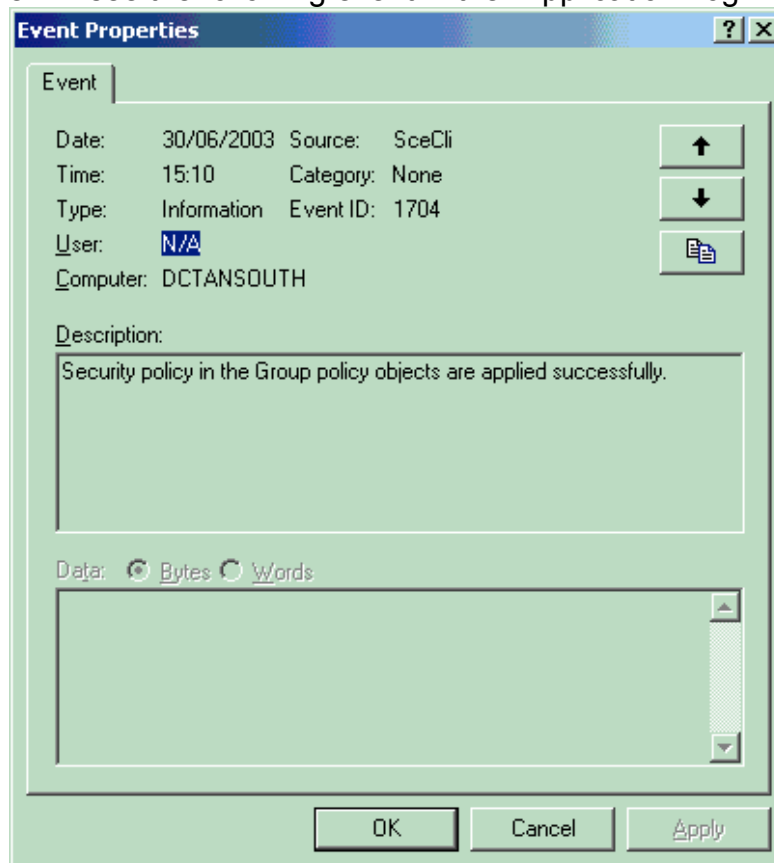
Event Properties

?

Event

Date: 30/06/2003 Source: SceCli
Time: 15:10 Category: None
Type: Information Event ID: 1704
User: N/A
Computer: DCTANSOUTH

Description:
Security policy in the Group policy objects are applied successfully.

Data: Bytes Words

OK Cancel Apply